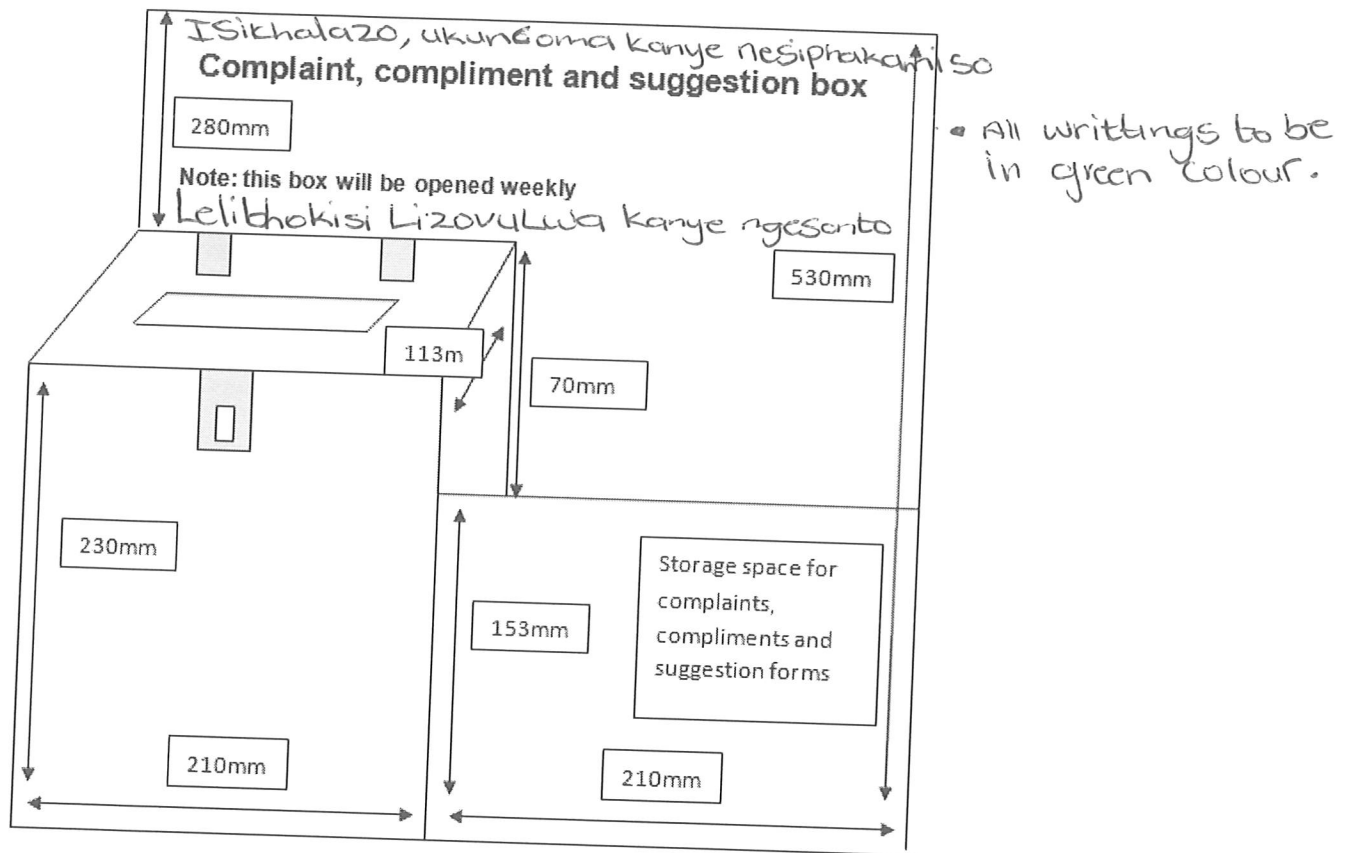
ISikhalazo, ukuncoma kanye nesiphakamiso
Complaint, compliment and suggestion box

280mm

Note: this box will be opened weekly
Lelibhokisi Lizovulwa kanye ngesonto

• All writings to be in green colour.

530mm

113m

70mm

230mm

153mm

Storage space for complaints, compliments and suggestion forms

210mm

210mm